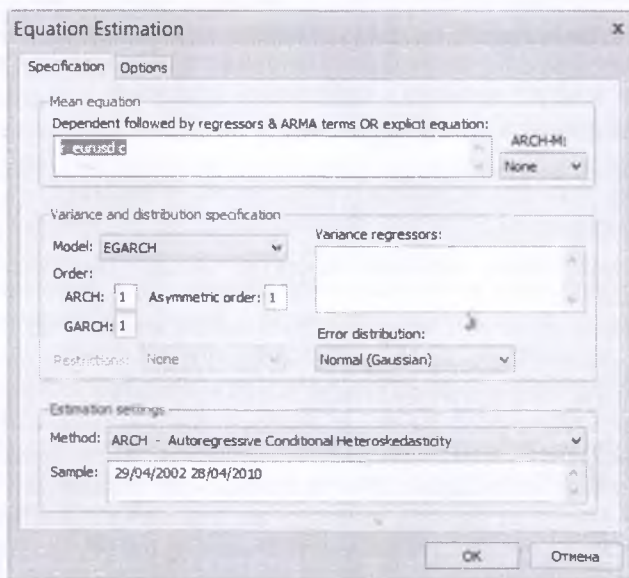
Equation Estimation

Specification Options

Mean equation
Dependent followed by regressors & ARMA terms OR explicit equation:
r_eurusd c

ARCH-M:
None

Variance and distribution specification
Model: EGARCH
Order:
ARCH: 1 Asymmetric order: 1
GARCH: 1
Restrictions: None

Variance regressors:

Error distribution:
Normal (Gaussian)

Estimation settings
Method: ARCH - Autoregressive Conditional Heteroskedasticity
Sample: 29/04/2002 28/04/2010

OK Отмена